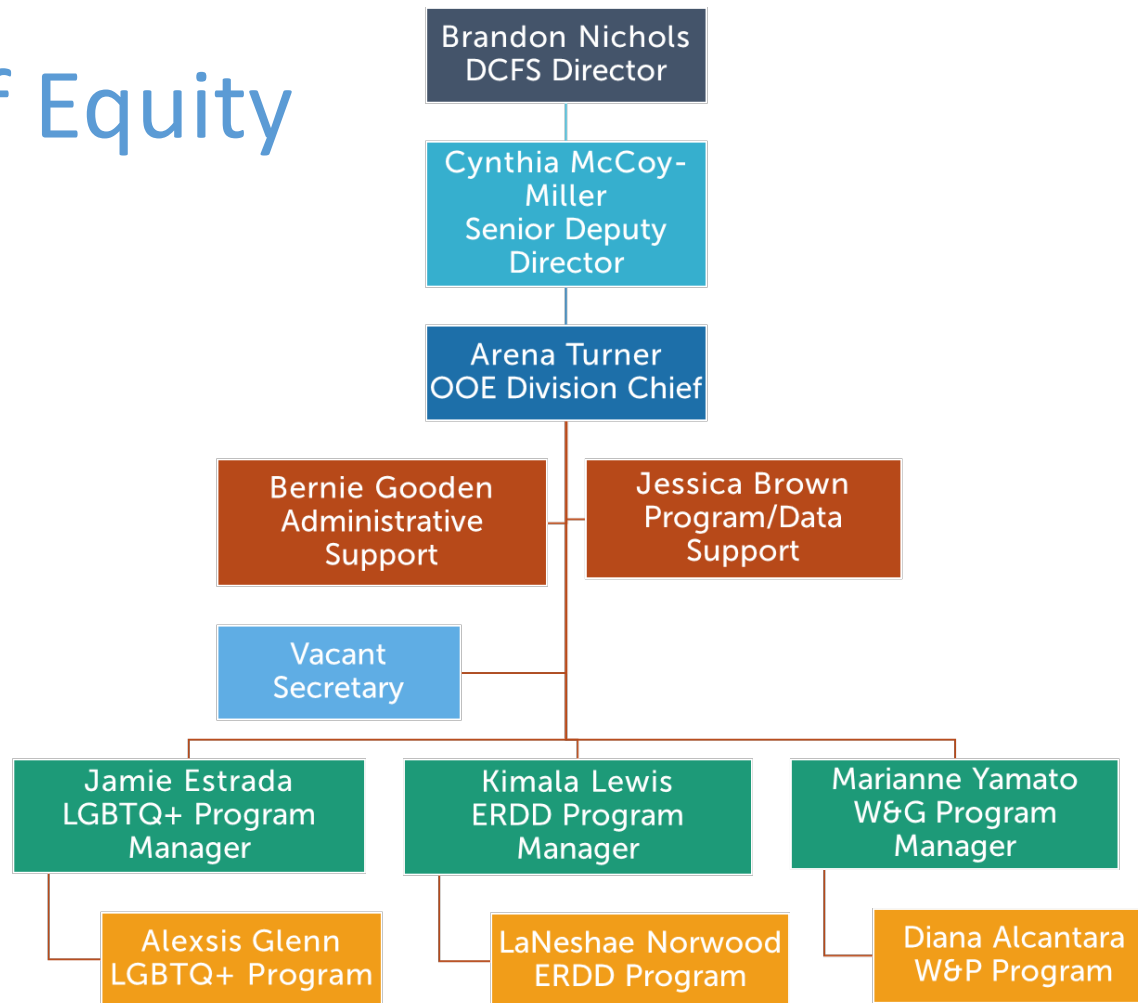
f Equity

Brandon Nichols
DCFS Director

Cynthia McCoy-Miller
Senior Deputy Director

Arena Turner
OOE Division Chief

Bernie Gooden
Administrative Support

Jessica Brown
Program/Data Support

Vacant
Secretary

Jamie Estrada
LGBTQ+ Program Manager

Kimala Lewis
ERDD Program Manager

Marianne Yamato
W&G Program Manager

Alexsis Glenn
LGBTQ+ Program

LaNeshae Norwood
ERDD Program

Diana Alcantara
W&P Program